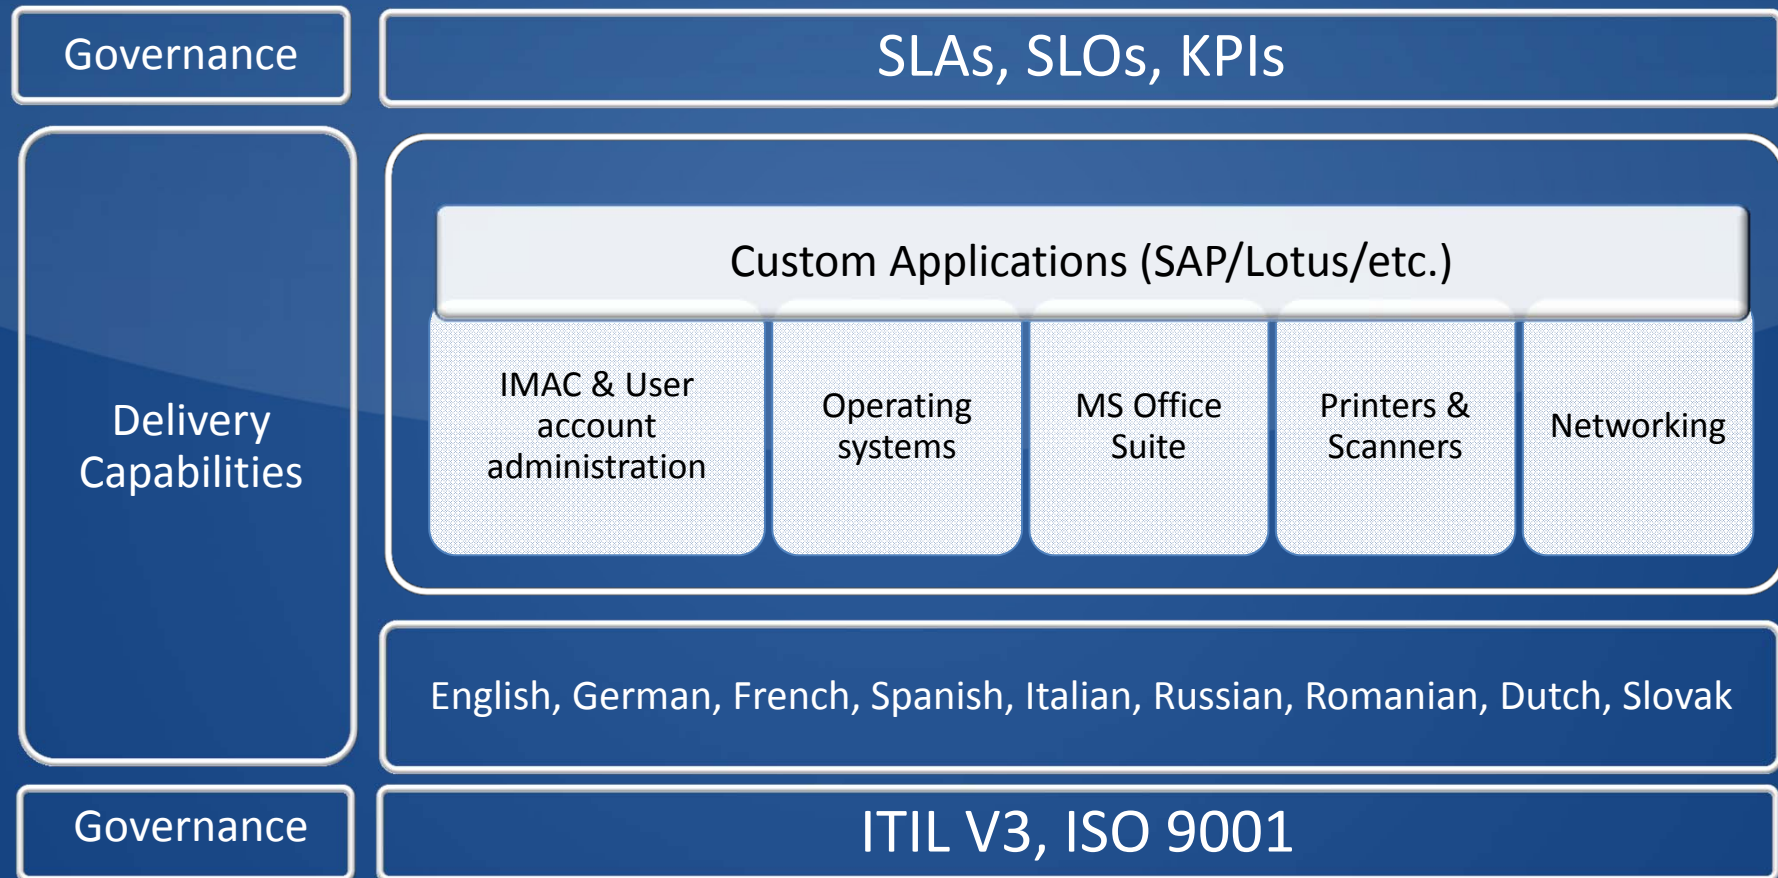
Governance

SLAs, SLOs, KPIs

Delivery Capabilities

Custom Applications (SAP/Lotus/etc.)

IMAC & User account administration

Operating systems

MS Office Suite

Printers & Scanners

Networking

English, German, French, Spanish, Italian, Russian, Romanian, Dutch, Slovak

Governance

ITIL V3, ISO 9001